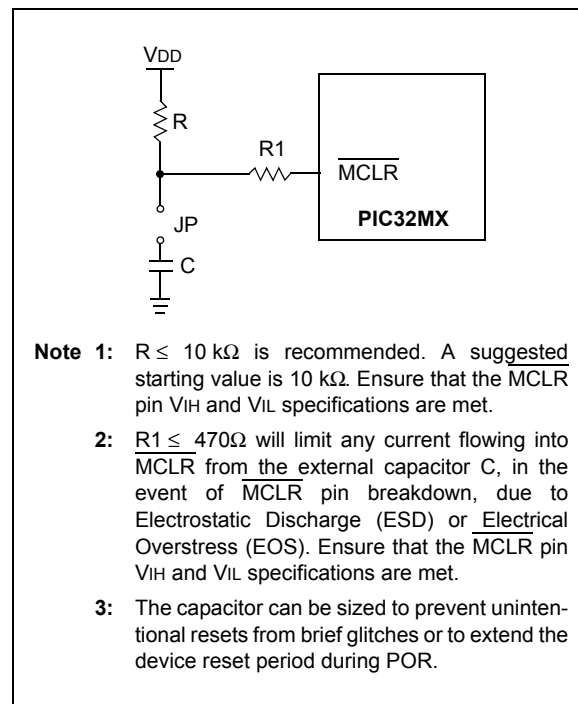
VDD

R

R1

$\overline{MCLR}$

JP

PIC32MX

C

**Note 1:** R ≤ 10 kΩ is recommended. A suggested starting value is 10 kΩ. Ensure that the $\overline{MCLR}$ pin VIH and VIL specifications are met.

**2:** R1 ≤ 470Ω will limit any current flowing into $\overline{MCLR}$ from the external capacitor C, in the event of $\overline{MCLR}$ pin breakdown, due to Electrostatic Discharge (ESD) or Electrical Overstress (EOS). Ensure that the $\overline{MCLR}$ pin VIH and VIL specifications are met.

**3:** The capacitor can be sized to prevent unintentional resets from brief glitches or to extend the device reset period during POR.